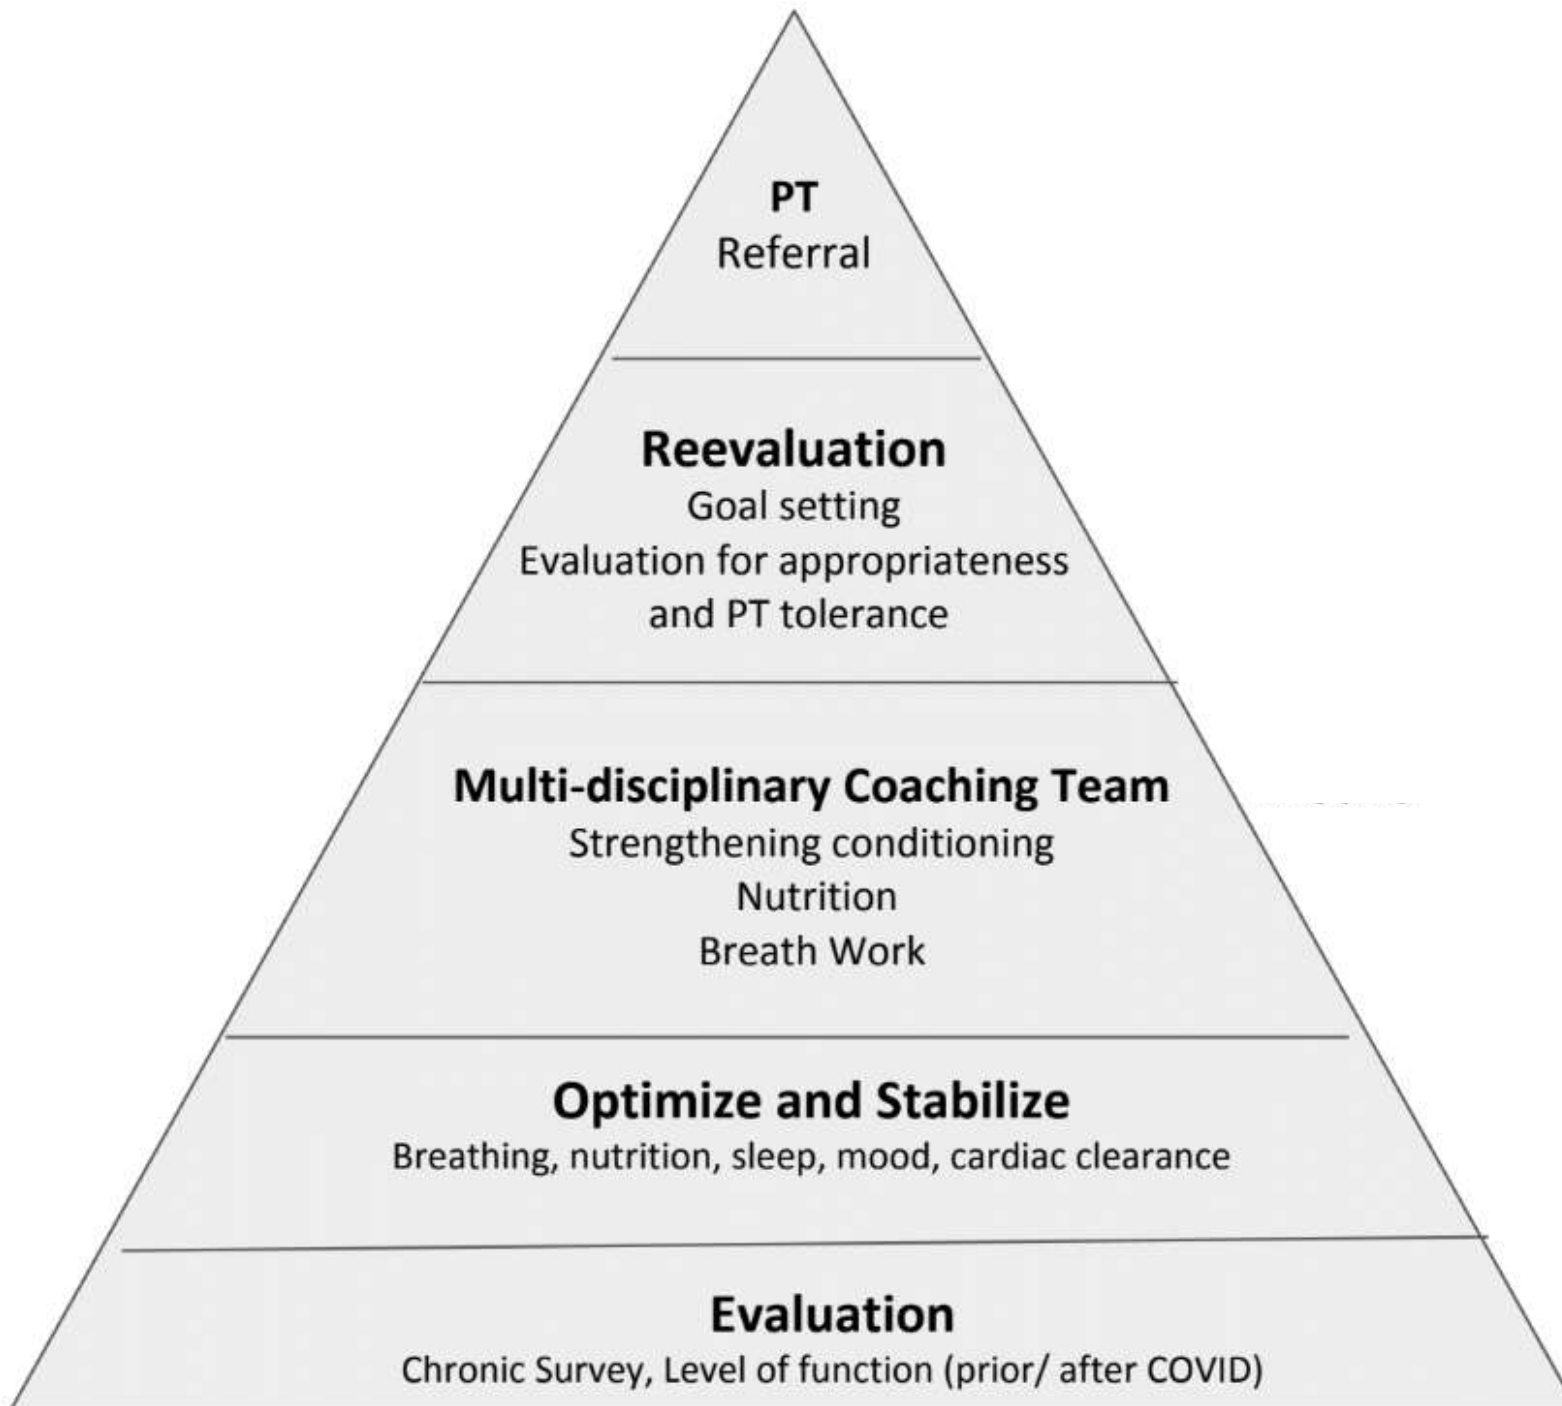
PT
Referral

Reevaluation
Goal setting
Evaluation for appropriateness and PT tolerance

Multi-disciplinary Coaching Team
Strengthening conditioning
Nutrition
Breath Work

Optimize and Stabilize
Breathing, nutrition, sleep, mood, cardiac clearance

Evaluation
Chronic Survey, Level of function (prior/ after COVID)